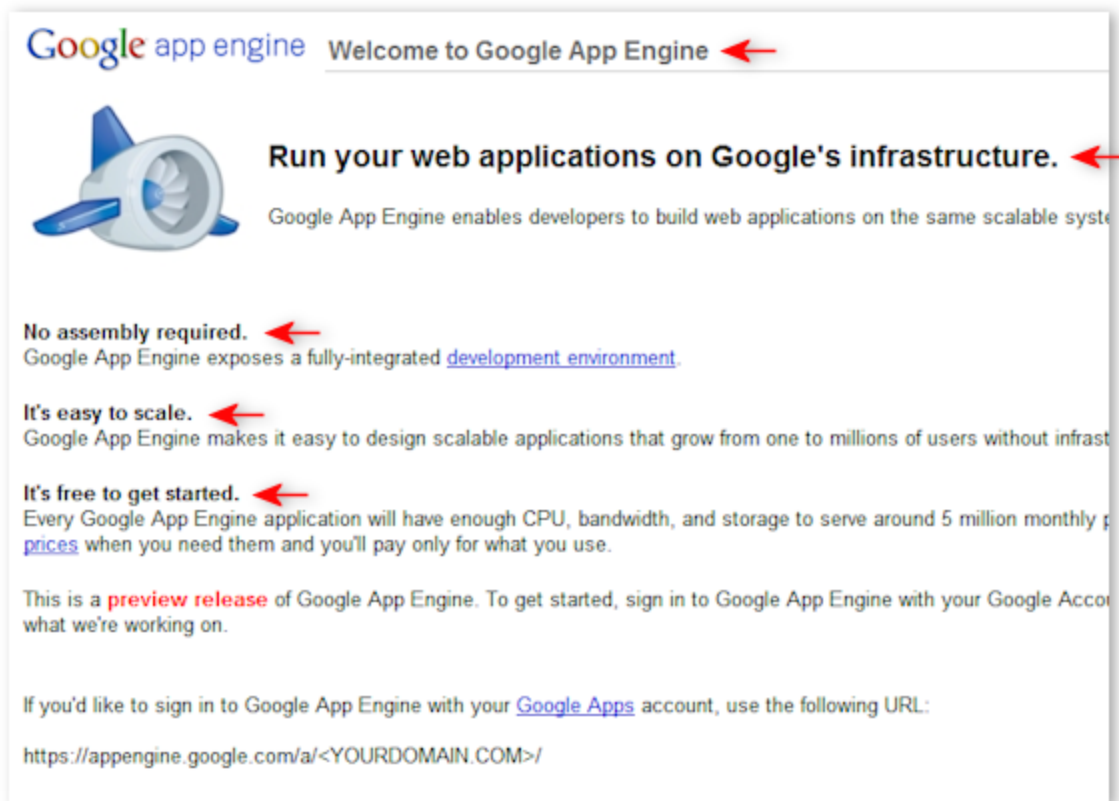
Google app engine

Welcome to Google App Engine

Run your web applications on Google's infrastructure.

Google App Engine enables developers to build web applications on the same scalable syste

No assembly required.
Google App Engine exposes a fully-integrated development environment.

It's easy to scale.
Google App Engine makes it easy to design scalable applications that grow from one to millions of users without infrast

It's free to get started.
Every Google App Engine application will have enough CPU, bandwidth, and storage to serve around 5 million monthly p prices when you need them and you'll pay only for what you use.

This is a preview release of Google App Engine. To get started, sign in to Google App Engine with your Google Accou what we're working on.

If you'd like to sign in to Google App Engine with your Google Apps account, use the following URL:

https://appengine.google.com/a/<YOURDOMAIN.COM>/